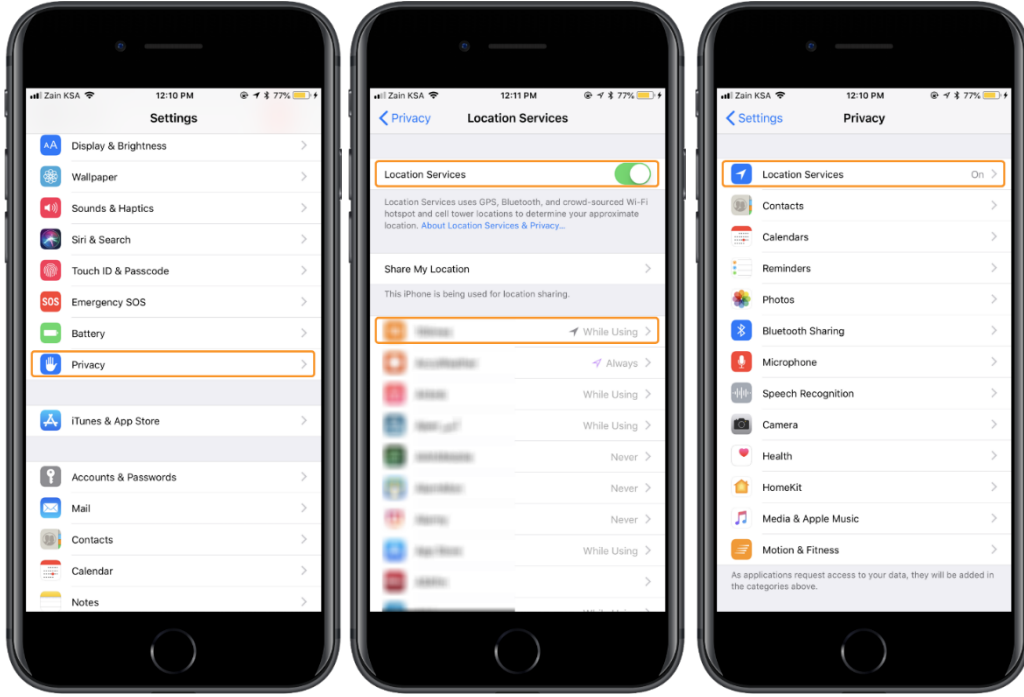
Zain KSA 12:10 PM 77%

Settings

Display & Brightness

Wallpaper

Sounds & Haptics

Siri & Search

Touch ID & Passcode

SOS Emergency SOS

Battery

Privacy

iTunes & App Store

Accounts & Passwords

Mail

Contacts

Calendar

Notes

Zain KSA 12:11 PM 77%

Privacy Location Services

Location Services

Location Services uses GPS, Bluetooth, and crowd-sourced Wi-Fi hotspot and cell tower locations to determine your approximate location. About Location Services & Privacy...

Share My Location

This iPhone is being used for location sharing.

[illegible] While Using

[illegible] Always

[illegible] While Using

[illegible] While Using

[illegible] Never

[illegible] Never

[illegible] Never

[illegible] While Using

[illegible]

Zain KSA 12:10 PM 77%

Settings Privacy

Location Services On

Contacts

Calendars

Reminders

Photos

Bluetooth Sharing

Microphone

Speech Recognition

Camera

Health

HomeKit

Media & Apple Music

Motion & Fitness

As applications request access to your data, they will be added in the categories above.